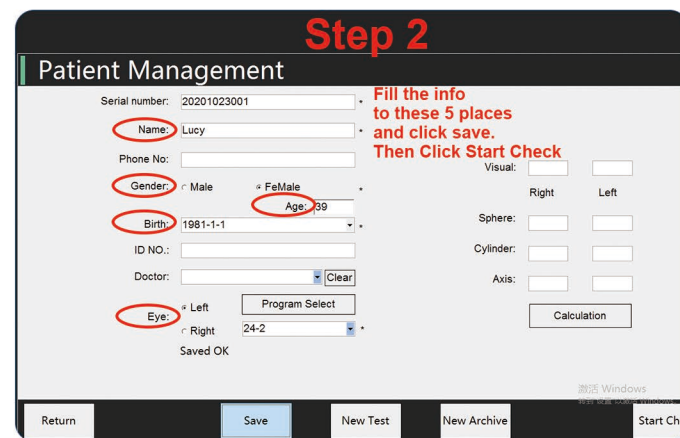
Step 2

Patient Management

Serial number: 20201023001 *

Name: Lucy *

Phone No:

Gender: Male FeMale *

Age: 39

Birth: 1981-1-1 *

ID NO.:

Doctor: Clear

Eye: Left Right

Program Select

24-2 *

Saved OK

Fill the info to these 5 places and click save. Then Click Start Check

Visual:

Right Left

Sphere:

Cylinder:

Axis:

Calculation

激活 Windows
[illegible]

Return Save New Test New Archive Start Ch